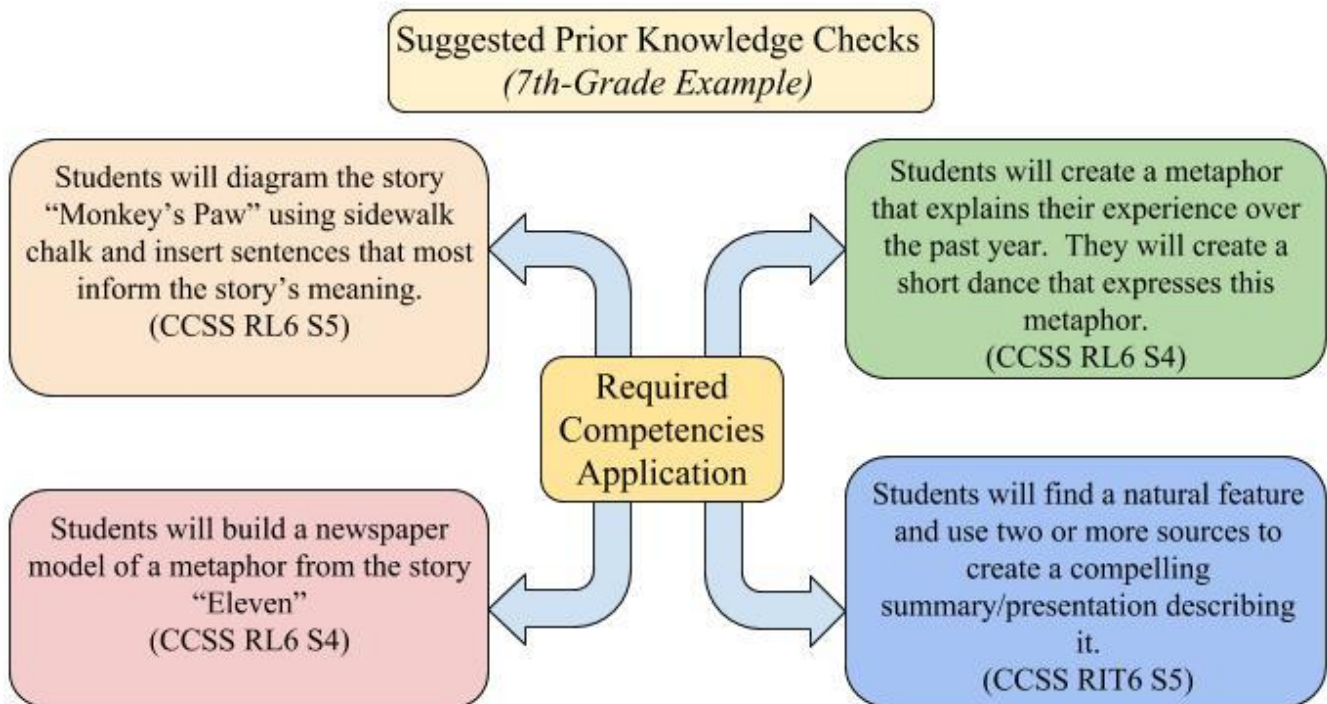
Suggested Prior Knowledge Checks
*(7th-Grade Example)*

Students will diagram the story "Monkey's Paw" using sidewalk chalk and insert sentences that most inform the story's meaning.
(CCSS RL6 S5)

Students will create a metaphor that explains their experience over the past year. They will create a short dance that expresses this metaphor.
(CCSS RL6 S4)

Required Competencies Application

Students will build a newspaper model of a metaphor from the story "Eleven"
(CCSS RL6 S4)

Students will find a natural feature and use two or more sources to create a compelling summary/presentation describing it.
(CCSS RIT6 S5)